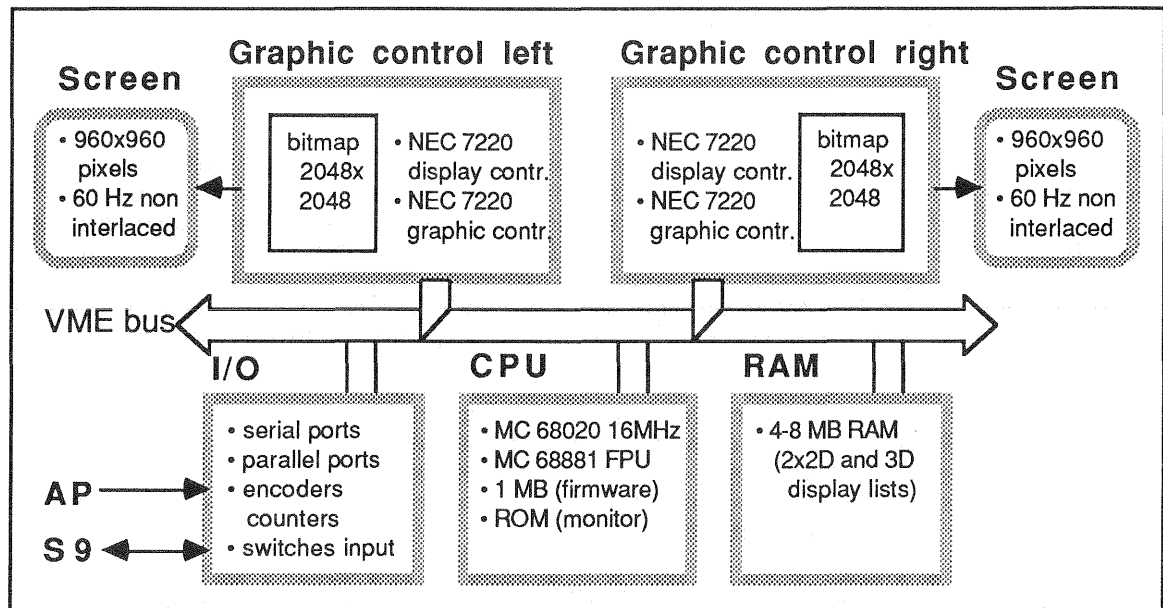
Screen

• 960x960 pixels
• 60 Hz non interlaced

Graphic control left

bitmap 2048x 2048

• NEC 7220 display contr.
• NEC 7220 graphic contr.

Graphic control right

• NEC 7220 display contr.
• NEC 7220 graphic contr.

bitmap 2048x 2048

Screen

• 960x960 pixels
• 60 Hz non interlaced

VME bus

I/O

• serial ports
• parallel ports
• encoders counters
• switches input

AP

S 9

CPU

• MC 68020 16MHz
• MC 68881 FPU
• 1 MB (firmware)
• ROM (monitor)

RAM

• 4-8 MB RAM (2x2D and 3D display lists)